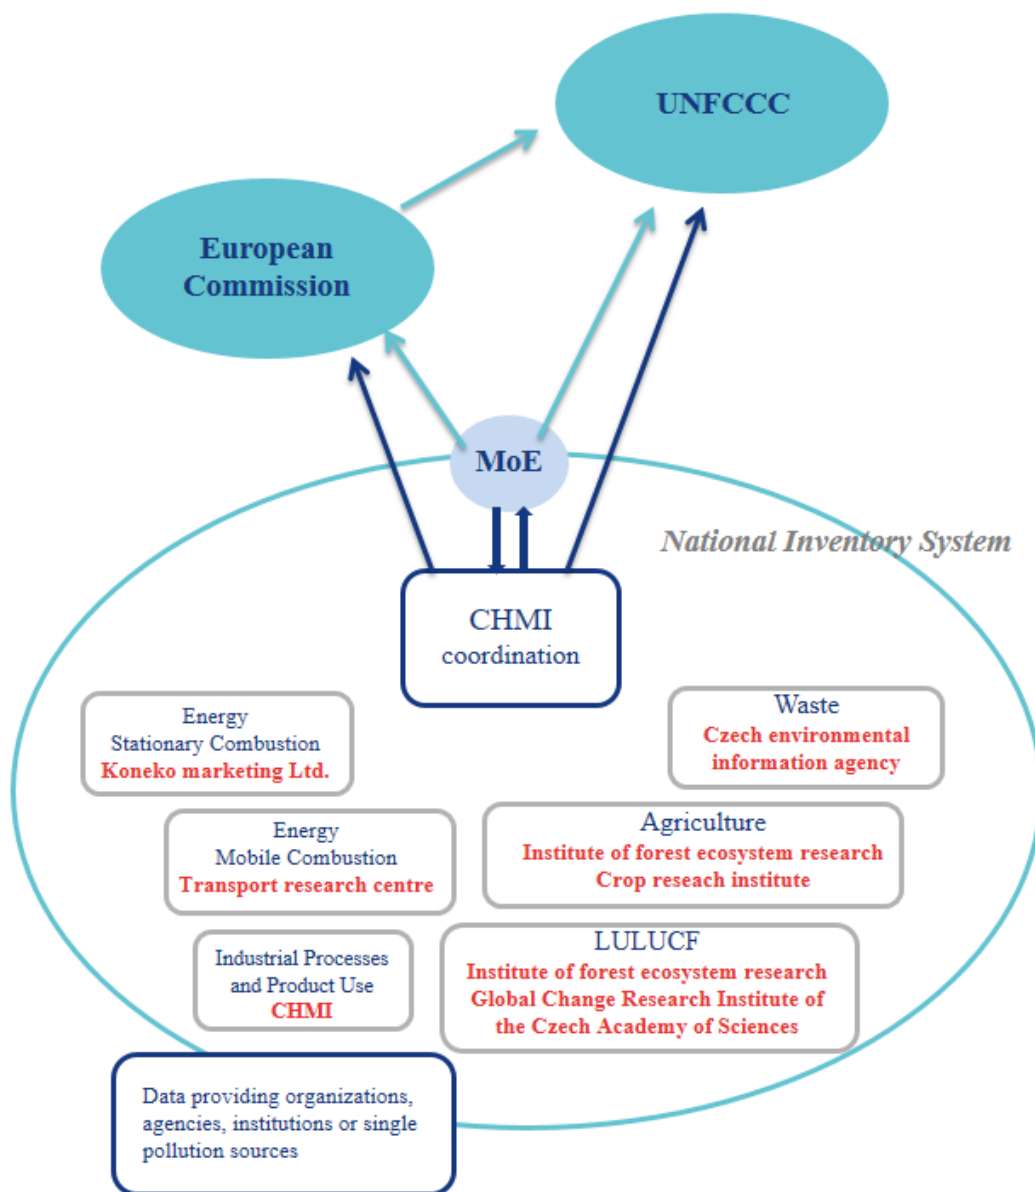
UNFCCC

European Commission

MoE

National Inventory System

CHMI coordination

Energy
Stationary Combustion
Koneko marketing Ltd.

Waste
Czech environmental information agency

Energy
Mobile Combustion
Transport research centre

Agriculture
Institute of forest ecosystem research
Crop reseach institute

Industrial Processes and Product Use
CHMI

LULUCF
Institute of forest ecosystem research
Global Change Research Institute of the Czech Academy of Sciences

Data providing organizations, agencies, institutions or single pollution sources